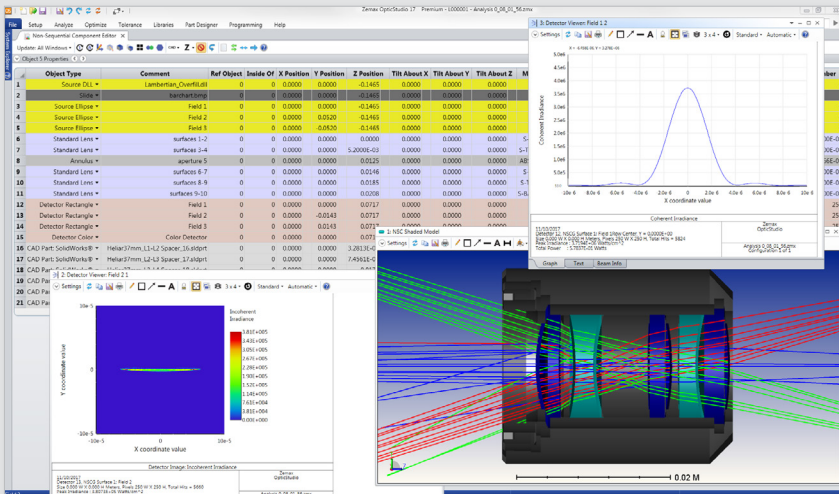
Zemax OpticStudio 17 Premium - 1000001 - Analysis 0_08_01_56.zmx

File Setup Analyze Optimize Tolerance Libraries Part Designer Programming Help

Non-Sequential Component Editor

Update: All Windows

Object 5 Properties

| | Object Type | Comment | Ref Object | Inside Of | X Position | Y Position | Z Position | Tilt About X | Tilt About Y | Tilt About Z | M |
|---|---|---|---|---|---|---|---|---|---|---|---|
| 1 | Source DLL | Lambertian_Overfill.dll | 0 | 0 | 0.0000 | 0.0000 | -0.1465 | 0.0000 | 0.0000 | 0.0000 | |
| 2 | Slide | barchart.bmp | 0 | 0 | 0.0000 | 0.0000 | -0.1465 | 0.0000 | 0.0000 | 0.0000 | |
| 3 | Source Ellipse | Field 1 | 0 | 0 | 0.0000 | 0.0000 | -0.1465 | 0.0000 | 0.0000 | 0.0000 | |
| 4 | Source Ellipse | Field 2 | 0 | 0 | 0.0000 | 0.0520 | -0.1465 | 0.0000 | 0.0000 | 0.0000 | |
| 5 | Source Ellipse | Field 3 | 0 | 0 | 0.0000 | -0.0520 | -0.1465 | 0.0000 | 0.0000 | 0.0000 | |
| 6 | Standard Lens | surfaces 1-2 | 0 | 0 | 0.0000 | 0.0000 | 0.0000 | 0.0000 | 0.0000 | 0.0000 | S- |
| 7 | Standard Lens | surfaces 3-4 | 0 | 0 | 0.0000 | 0.0000 | 5.2000E-03 | 0.0000 | 0.0000 | 0.0000 | S |
| 8 | Annulus | aperture 5 | 0 | 0 | 0.0000 | 0.0000 | 0.0125 | 0.0000 | 0.0000 | 0.0000 | AB |
| 9 | Standard Lens | surfaces 6-7 | 0 | 0 | 0.0000 | 0.0000 | 0.0146 | 0.0000 | 0.0000 | 0.0000 | S |
| 10 | Standard Lens | surfaces 8-9 | 0 | 0 | 0.0000 | 0.0000 | 0.0185 | 0.0000 | 0.0000 | 0.0000 | S |
| 11 | Standard Lens | surfaces 9-10 | 0 | 0 | 0.0000 | 0.0000 | 0.0208 | 0.0000 | 0.0000 | 0.0000 | S-B |
| 12 | Detector Rectangle | Field 1 | 0 | 0 | 0.0000 | 0.0000 | 0.0717 | 0.0000 | 0.0000 | 0.0000 | |
| 13 | Detector Rectangle | Field 2 | 0 | 0 | 0.0000 | -0.0143 | 0.0717 | 0.0000 | 0.0000 | 0.0000 | |
| 14 | Detector Rectangle | Field 3 | 0 | 0 | 0.0000 | 0.0143 | 0.0717 | 0.0000 | 0.0000 | 0.0000 | |
| 15 | Detector Color | Color Detector | 0 | 0 | 0.0000 | 0.0000 | 0.071 | | | | |
| 16 | CAD Part: SolidWorks® | Heliar37mm_L1-L2 Spacer_16.sldprt | 0 | 0 | 0.0000 | 0.0000 | 3.2813E-0 | | | | |
| 17 | CAD Part: SolidWorks® | Heliar37mm_L1-L2 Spacer_17.sldprt | 0 | 0 | 0.0000 | 0.0000 | 7.4561E-0 | | | | |
| 18 | CAD Par | | | | | | | | | | |
| 19 | CAD Par | | | | | | | | | | |
| 20 | CAD Par | | | | | | | | | | |
| 21 | CAD Par | | | | | | | | | | |

3: Detector Viewer: Field 1 2
Settings 3 x 4 Standard Automatic
Coherent Irradiance
X coordinate value
4.0e6 3.5e6 3.0e6 2.5e6 2.0e6 1.5e6 1.0e6 5.0e5 0.0
-1.0e-5 -8.0e-6 -6.0e-6 -4.0e-6 -2.0e-6 0 2.0e-6 4.0e-6 6.0e-6 8.0e-6 1.0e-5
Coherent Irradiance
11/03/2017
Detector 12, NSCG Surface 1: Field 1 Row Center Y = 0.0000E+00
Size 0.000 W X 0.000 H Millimeters, Pixels 250 W X 250 H, Total Hits = 5824
Peak Irradiance : 3.7034E+06 Watts/cm^2
Total Power : 5.7557E-05 Watts
Zemax OpticStudio
Analysis 0_08_01_56.zmx
Configuration 1 of 1
Graph Text Beam Info

2: Detector Viewer: Field 2 1
Settings 3 x 4 Standard Automatic
Incoherent Irradiance
5.81E+005 5.43E+005 5.05E+005 4.67E+005 4.29E+005 3.90E+005 3.52E+005 3.14E+005 2.76E+005 2.38E+005 1.90E+005 1.52E+005 1.14E+005 7.61E+004 3.81E+004 0.00E+000
10e-5 0 -10e-5
Y coordinate value
-10e-5 0 10e-5
X coordinate value
Detector Image: Incoherent Irradiance
11/03/2017
Detector 13, NSCG Surface 1: Field 2
Size 0.000 W X 0.000 H Millimeters, Pixels 250 W X 250 H, Total Hits = 5660
Peak Irradiance : 5.8071E+05 Watts/cm^2
Zemax OpticStudio

1: NSC Shaded Model
Settings
0.02 M